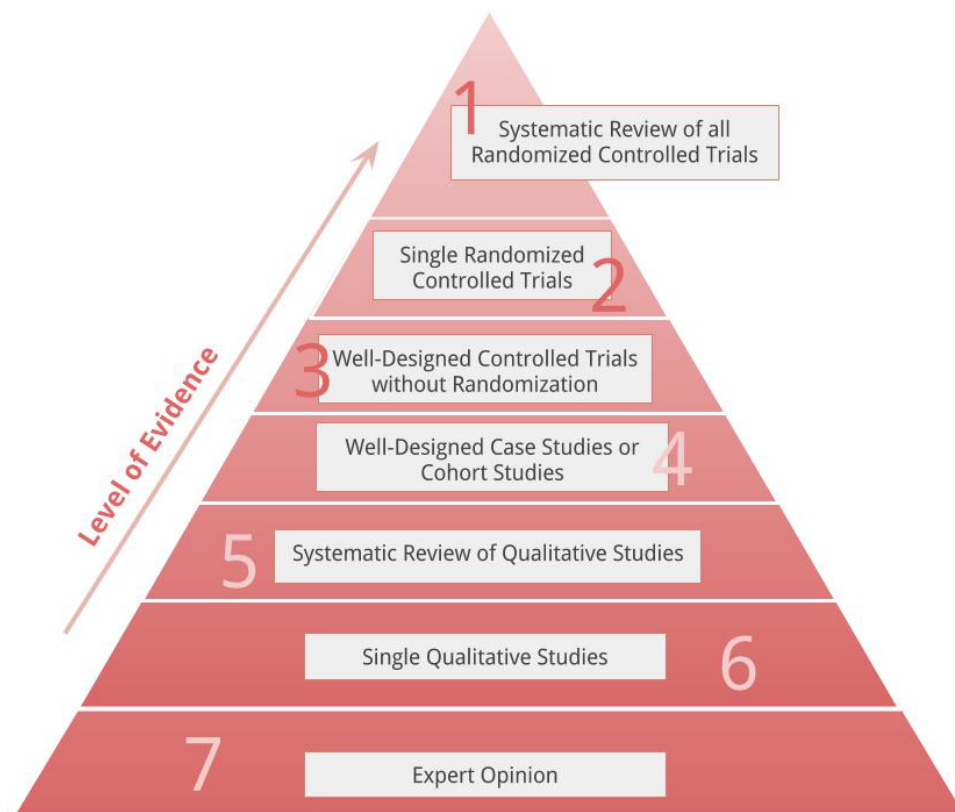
Level of Evidence

1 Systematic Review of all Randomized Controlled Trials

Single Randomized Controlled Trials 2

3 Well-Designed Controlled Trials without Randomization

Well-Designed Case Studies or Cohort Studies 4

5 Systematic Review of Qualitative Studies

Single Qualitative Studies 6

7 Expert Opinion